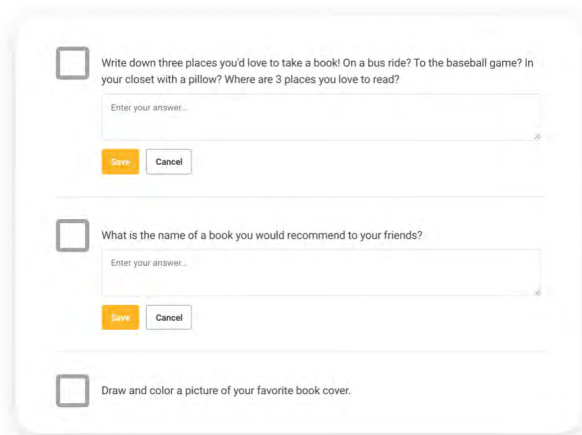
Write down three places you'd love to take a book! On a bus ride? To the baseball game? In your closet with a pillow? Where are 3 places you love to read?

Enter your answer...

Save Cancel

What is the name of a book you would recommend to your friends?

Enter your answer...

Save Cancel

Draw and color a picture of your favorite book cover.